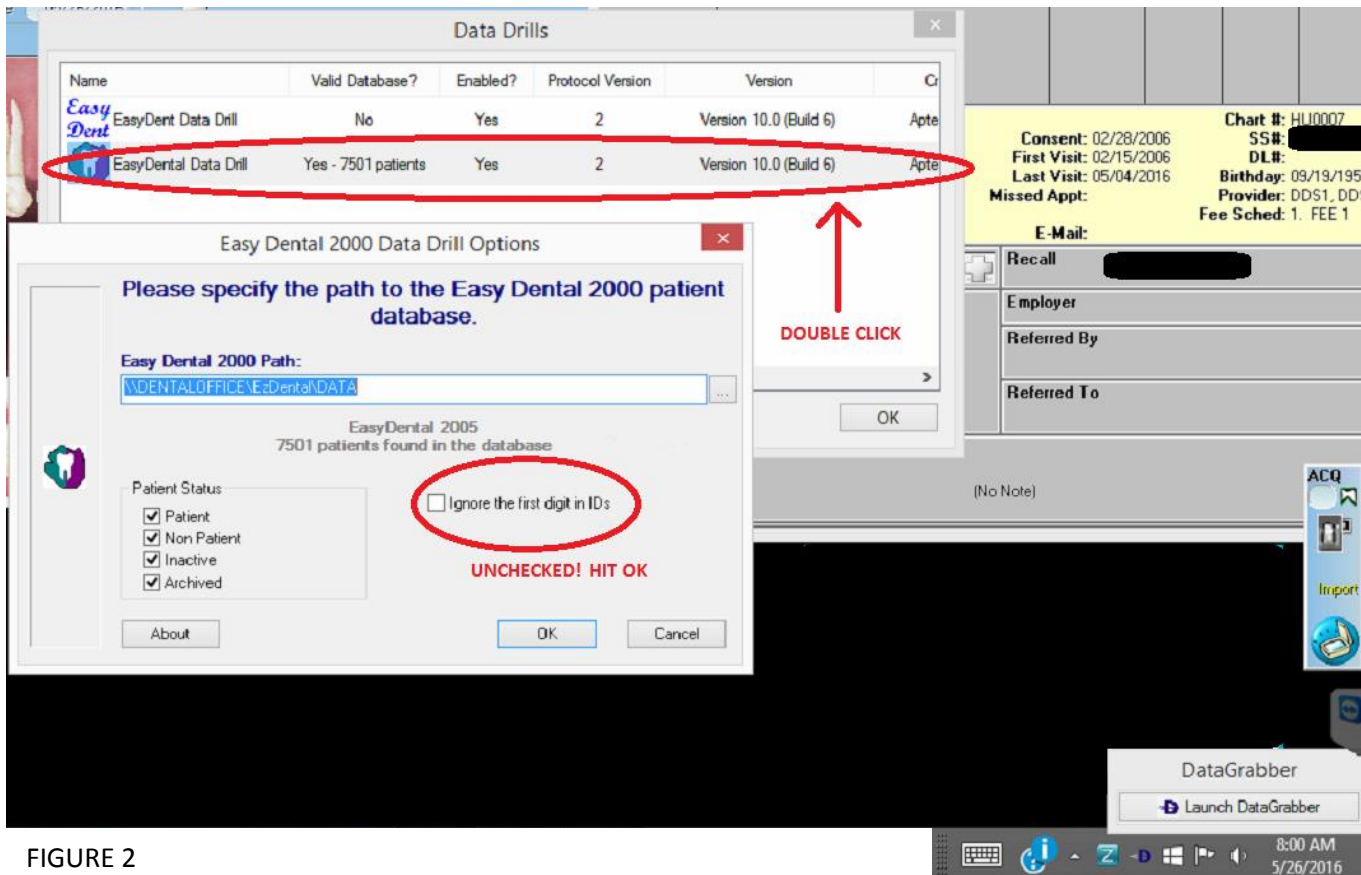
Data Drills

| Name | Valid Database? | Enabled? | Protocol Version | Version | Cr |
|---|---|---|---|---|---|
| EasyDent Data Drill | No | Yes | 2 | Version 10.0 (Build 6) | Apte |
| EasyDental Data Drill | Yes - 7501 patients | Yes | 2 | Version 10.0 (Build 6) | Apte |

Easy Dent

DOUBLE CLICK

OK

Consent: 02/28/2006
First Visit: 02/15/2006
Last Visit: 05/04/2016
Missed Appt:
E-Mail:

Chart #: HU0007
SS#:
DL#:
Birthday: 09/19/195
Provider: DDS1, DD
Fee Sched: 1. FEE 1

Recall
Employer
Referred By
Referred To

(No Note)

Easy Dental 2000 Data Drill Options

Please specify the path to the Easy Dental 2000 patient database.

Easy Dental 2000 Path:
\\DENTALOFFICE\EzDental\DATA

EasyDental 2005
7501 patients found in the database

Patient Status
Patient
Non Patient
Inactive
Archived

Ignore the first digit in IDs

UNCHECKED! HIT OK

About
OK
Cancel

ACQ
Import

DataGrabber
Launch DataGrabber

8:00 AM
5/26/2016

FIGURE 2